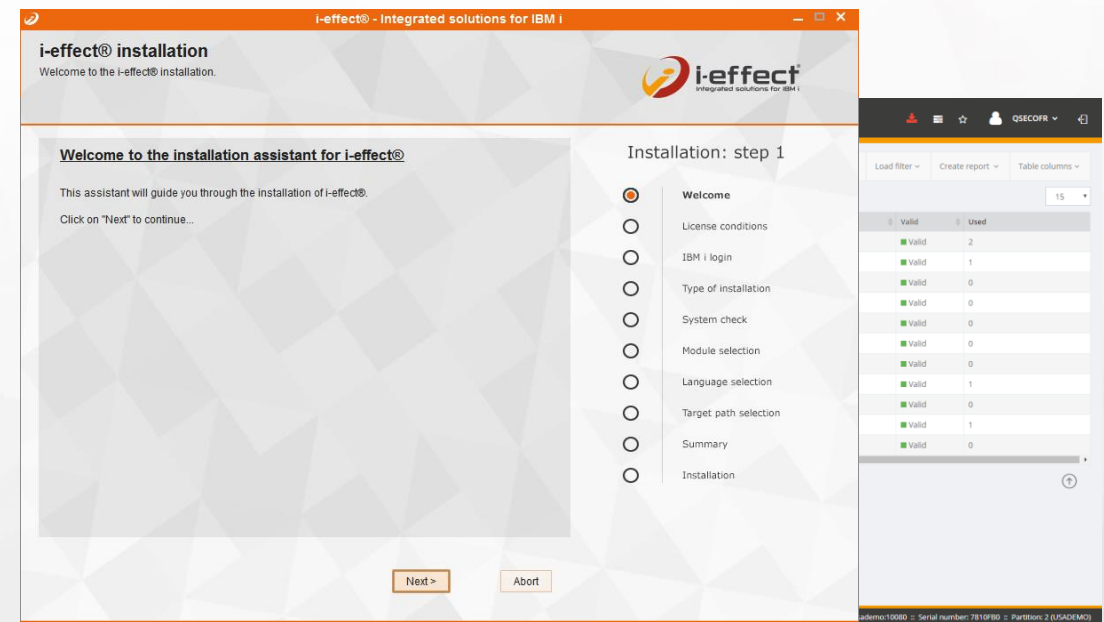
i-effect® - Integrated solutions for IBM i

i-effect® installation
Welcome to the i-effect® installation.

i-effect
integrated solutions for IBM i

Welcome to the installation assistant for i-effect®

This assistant will guide you through the installation of i-effect®.

Click on "Next" to continue...

Installation: step 1

Welcome
License conditions
IBM i login
Type of installation
System check
Module selection
Language selection
Target path selection
Summary
Installation

Next >
Abort

QSECOFR

Load filter
Create report
Table columns

15

| Valid | Used |
|---|---|
| Valid | 2 |
| Valid | 1 |
| Valid | 0 |
| Valid | 0 |
| Valid | 0 |
| Valid | 0 |
| Valid | 0 |
| Valid | 1 |
| Valid | 0 |
| Valid | 1 |
| Valid | 0 |

ademo:10080 :: Serial number: 7810FB0 :: Partition: 2 (USADEMO)